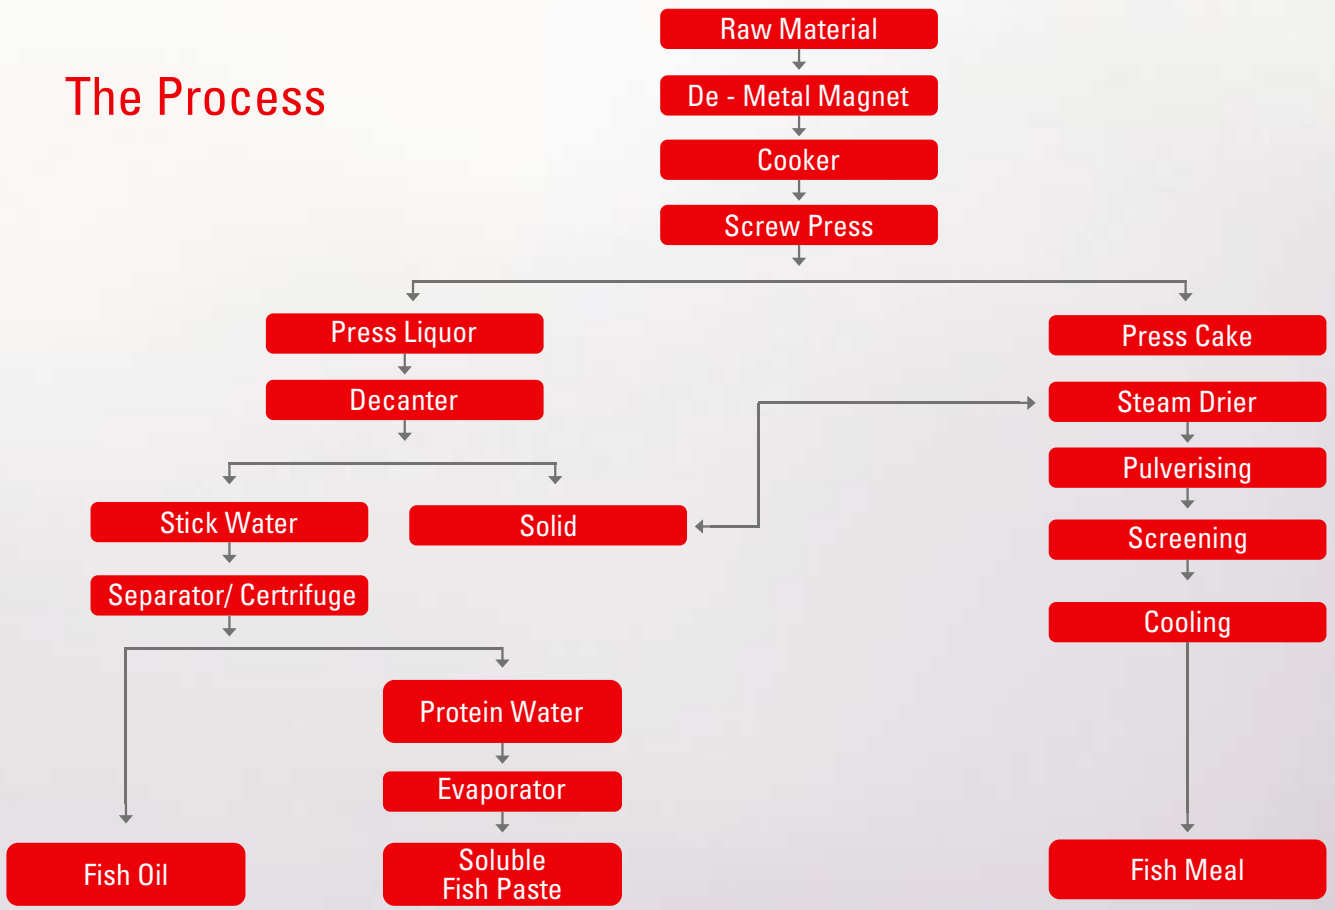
The Process

Raw Material

De - Metal Magnet

Cooker

Screw Press

Press Liquor

Decanter

Stick Water

Separator/ Certrifuge

Solid

Protein Water

Evaporator

Soluble Fish Paste

Fish Oil

Press Cake

Steam Drier

Pulverising

Screening

Cooling

Fish Meal